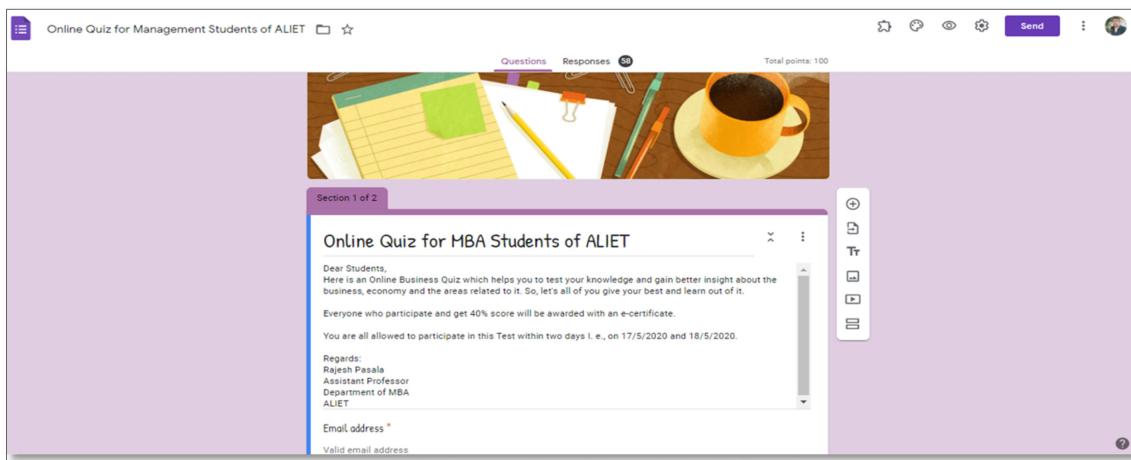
Online Quiz for Management Students of ALIET

Send

Questions Responses 58

Total points: 100

Section 1 of 2

Online Quiz for MBA Students of ALIET

Dear Students,
Here is an Online Business Quiz which helps you to test your knowledge and gain better insight about the business, economy and the areas related to it. So, let's all of you give your best and learn out of it.

Everyone who participate and get 40% score will be awarded with an e-certificate.

You are all allowed to participate in this Test within two days I. e., on 17/5/2020 and 18/5/2020.

Regards:
Rajesh Pasala
Assistant Professor
Department of MBA
ALIET

Email address *

Valid email address